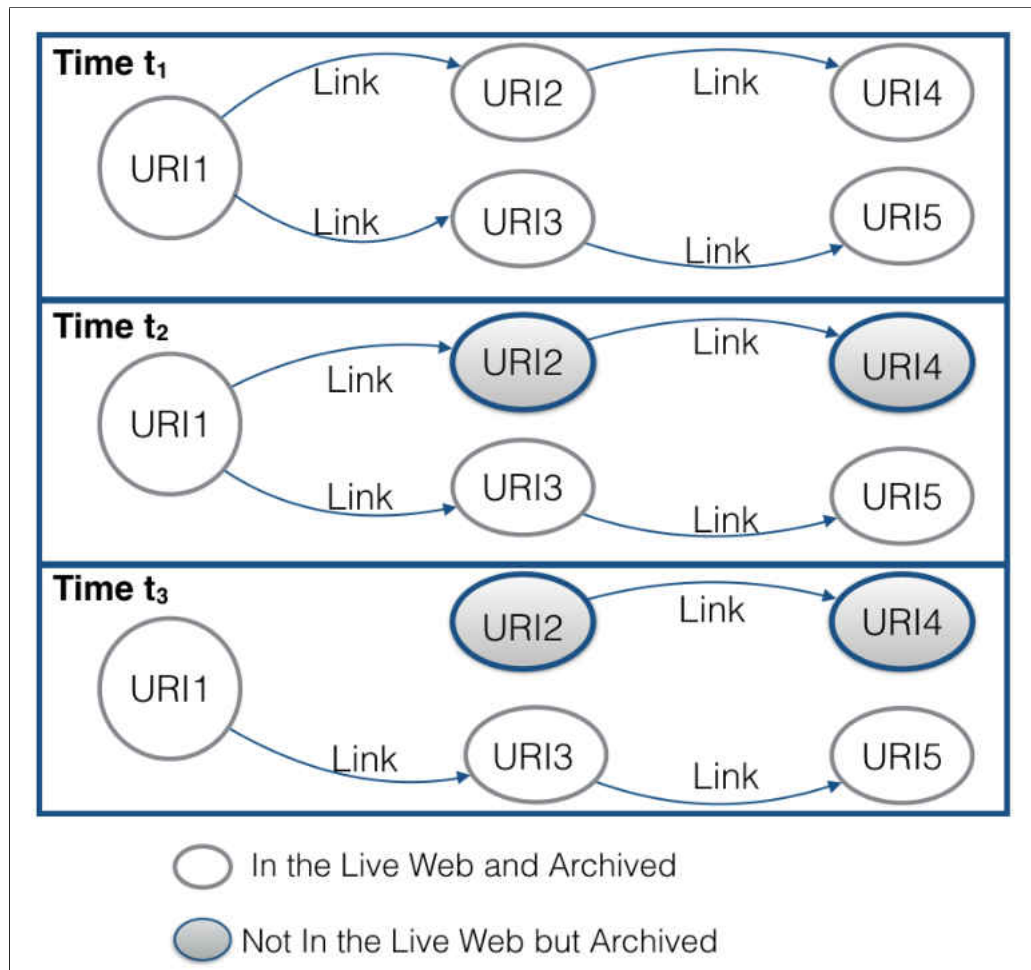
Time $t_1$

Link

URI2

Link

URI4

URI1

Link

URI3

URI5

Link

Time $t_2$

Link

URI2

Link

URI4

URI1

Link

URI3

URI5

Link

Time $t_3$

URI2

Link

URI4

URI1

Link

URI3

URI5

Link

In the Live Web and Archived

Not In the Live Web but Archived